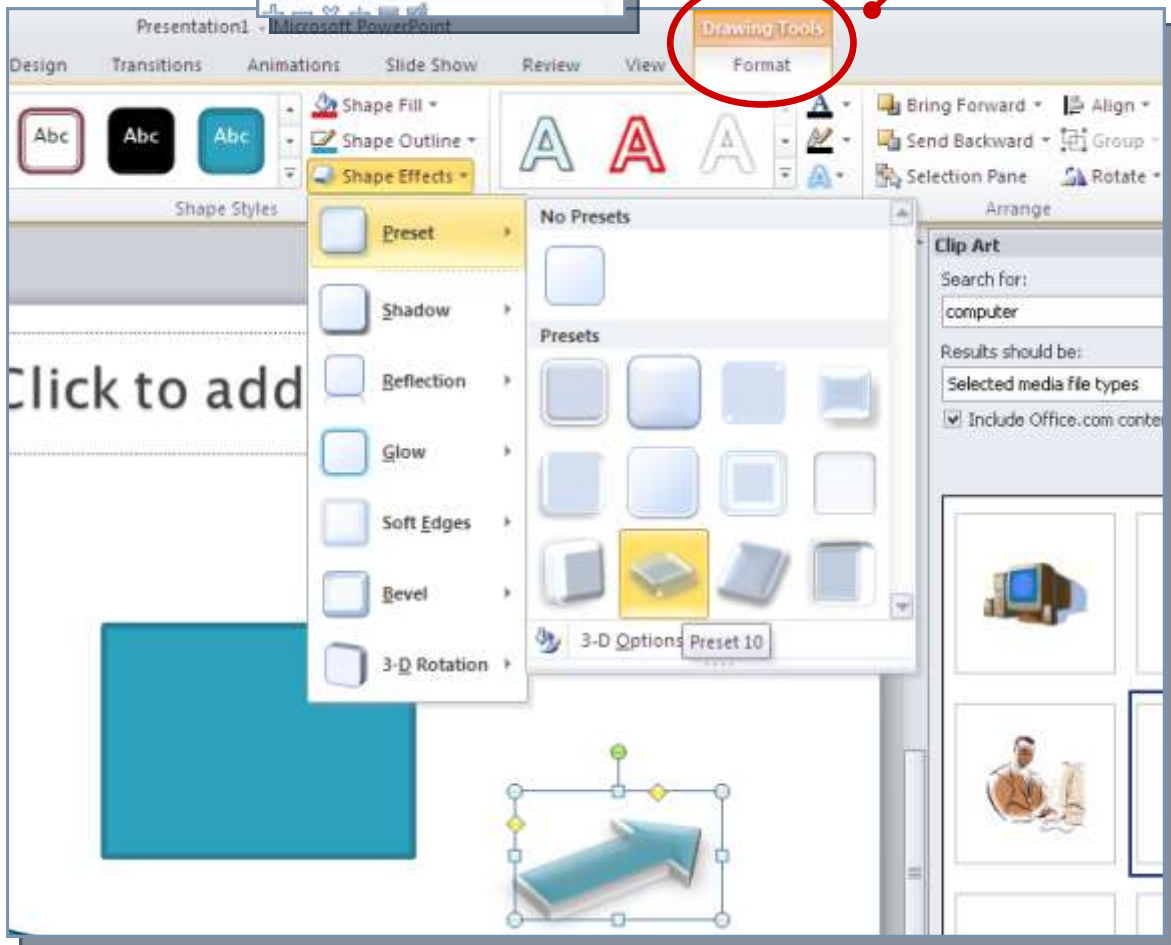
Presentation1 - Microsoft PowerPoint
Drawing Tools
Design Transitions Animations Slide Show Review View Format
Abc Abc Abc
Shape Fill
Shape Outline
Shape Effects
Shape Styles
Bring Forward
Send Backward
Selection Pane
Align
Group
Rotate
Arrange
Preset
Shadow
Reflection
Glow
Soft Edges
Bevel
3-D Rotation
No Presets
Presets
3-D Options
Preset 10
Clip Art
Search for:
computer
Results should be:
Selected media file types
Include Office.com conte
Click to add